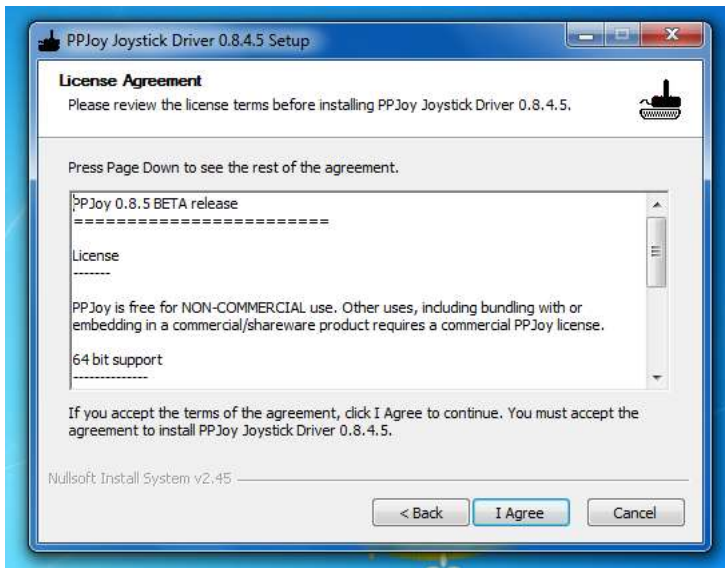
PPJoy Joystick Driver 0.8.4.5 Setup

License Agreement

Please review the license terms before installing PPJoy Joystick Driver 0.8.4.5.

Press Page Down to see the rest of the agreement.

PPJoy 0.8.5 BETA release
========================

License
-------

PPJoy is free for NON-COMMERCIAL use. Other uses, including bundling with or embedding in a commercial/shareware product requires a commercial PPJoy license.

64 bit support
--------------

If you accept the terms of the agreement, click I Agree to continue. You must accept the agreement to install PPJoy Joystick Driver 0.8.4.5.

Nullsoft Install System v2.45

< Back | I Agree | Cancel